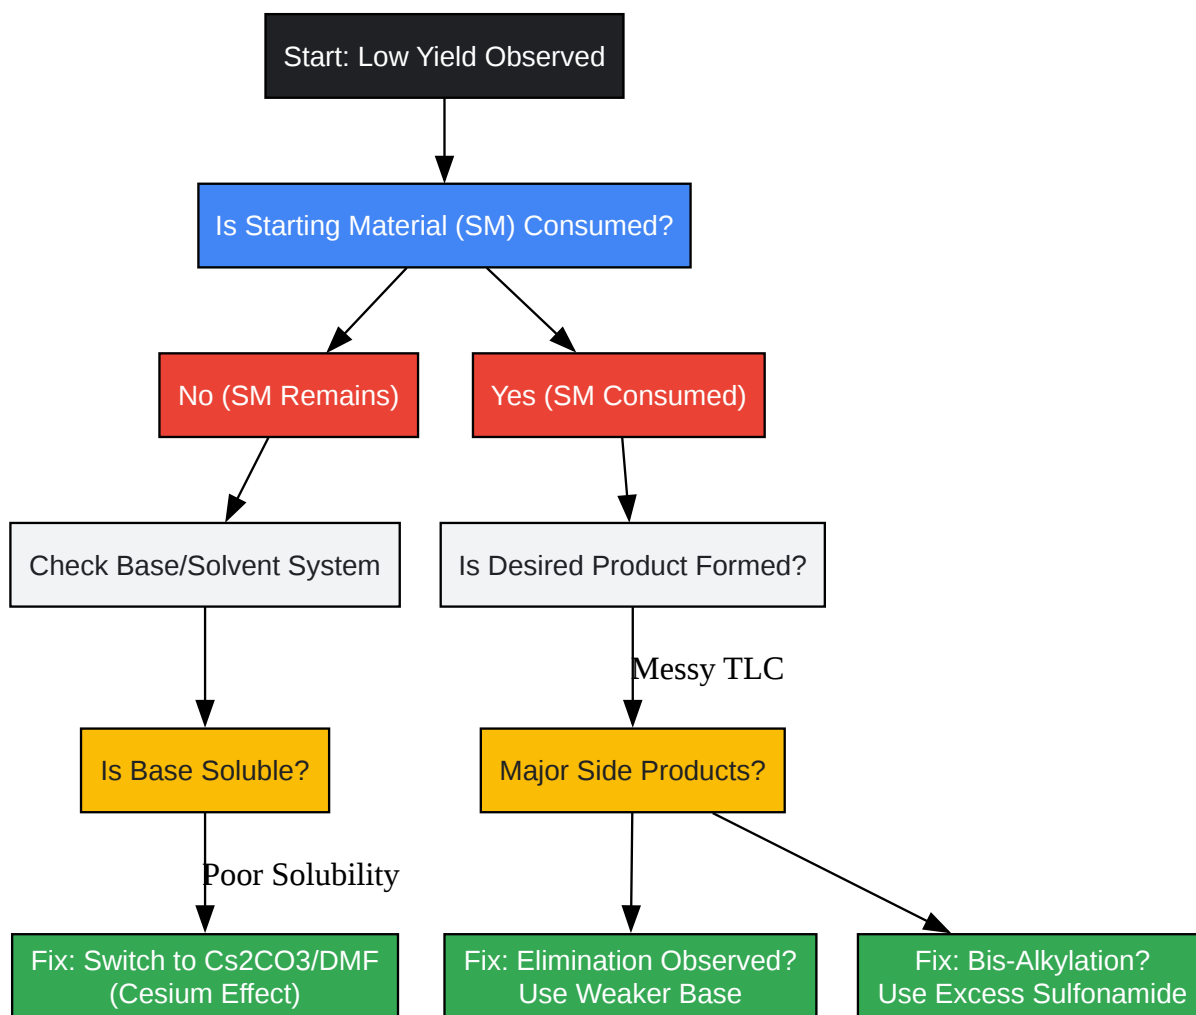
Start: Low Yield Observed

Is Starting Material (SM) Consumed?

No (SM Remains)

Yes (SM Consumed)

Check Base/Solvent System

Is Desired Product Formed?

Messy TLC

Is Base Soluble?

Major Side Products?

Poor Solubility

Fix: Switch to Cs2CO3/DMF (Cesium Effect)

Fix: Elimination Observed? Use Weaker Base

Fix: Bis-Alkylation? Use Excess Sulfonamide